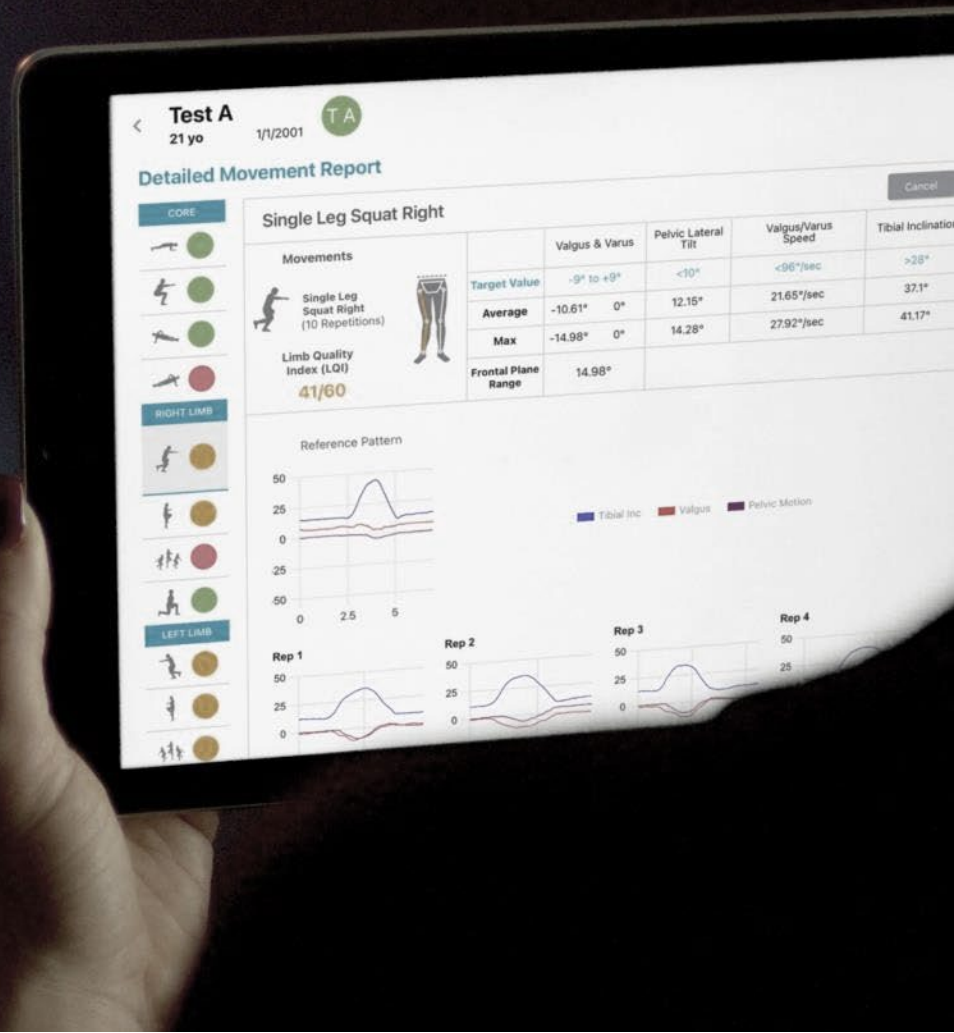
<
Test A
21 yo
1/1/2001
TA

Detailed Movement Report

Cancel

CORE

RIGHT LIMB

LEFT LIMB

Single Leg Squat Right

Movements

Single Leg Squat Right (10 Repetitions)

Limb Quality Index (LQI)
41/60

| | Valgus & Varus | | Pelvic Lateral Tilt | Valgus/Varus Speed | Tibial Inclination |
|---|---|---|---|---|---|
| Target Value | -9° to +9° | | <10° | <96°/sec | >28° |
| Average | -10.61° | 0° | 12.15° | 21.65°/sec | 37.1° |
| Max | -14.98° | 0° | 14.28° | 27.92°/sec | 41.17° |
| Frontal Plane Range | 14.98° | | | | |

Reference Pattern

50
25
0
-25
-50
0 2.5 5

Tibial Inc Valgus Pelvic Motion

Rep 1
50
25
0

Rep 2
50
25
0

Rep 3
50
25
0

Rep 4
50
25